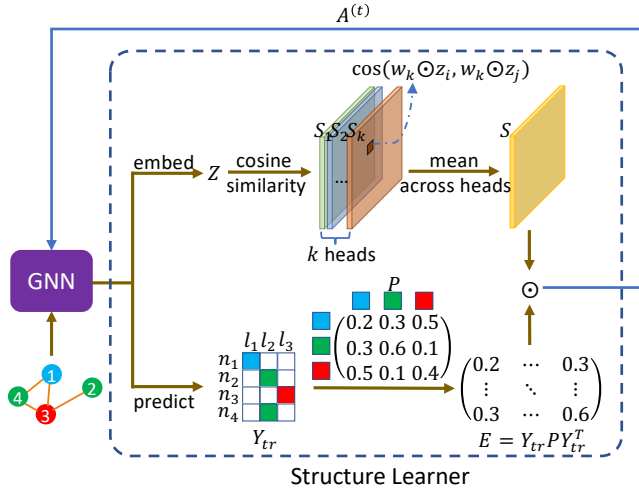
$A^{(t)}$

$\cos(w_k \odot z_i, w_k \odot z_j)$

embed

$Z$

cosine similarity

$S_1 S_2 S_k$

...

mean across heads

$S$

$k$ heads

GNN

$\odot$

$P$

$\begin{pmatrix} 0.2 & 0.3 & 0.5 \\ 0.3 & 0.6 & 0.1 \\ 0.5 & 0.1 & 0.4 \end{pmatrix}$

$l_1 l_2 l_3$

$n_1$
$n_2$
$n_3$
$n_4$

predict

$Y_{tr}$

$\begin{pmatrix} 0.2 & \cdots & 0.3 \\ \vdots & \ddots & \vdots \\ 0.3 & \cdots & 0.6 \end{pmatrix}$

$E = Y_{tr} P Y_{tr}^T$

1
2
3
4

Structure Learner